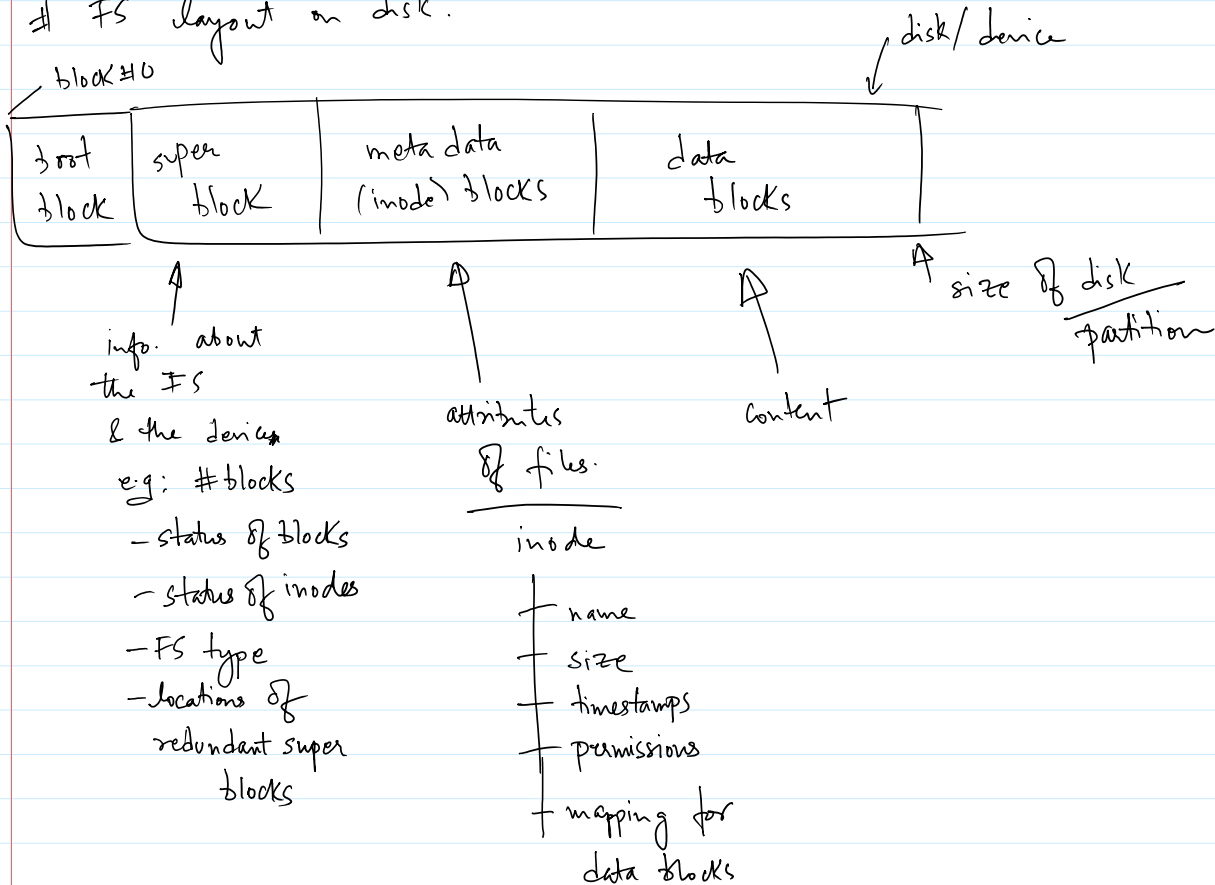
# FS layout on disk.

block #0

disk/device

| boot block | super block | meta data (inode) blocks | data blocks |
|---|---|---|---|

size of disk / partition

info. about the FS & the device
e.g: #blocks
- status of blocks
- status of inodes
- FS type
- locations of redundant super blocks

attributes of files.

inode
- name
- size
- timestamps
- permissions
- mapping for data blocks

content